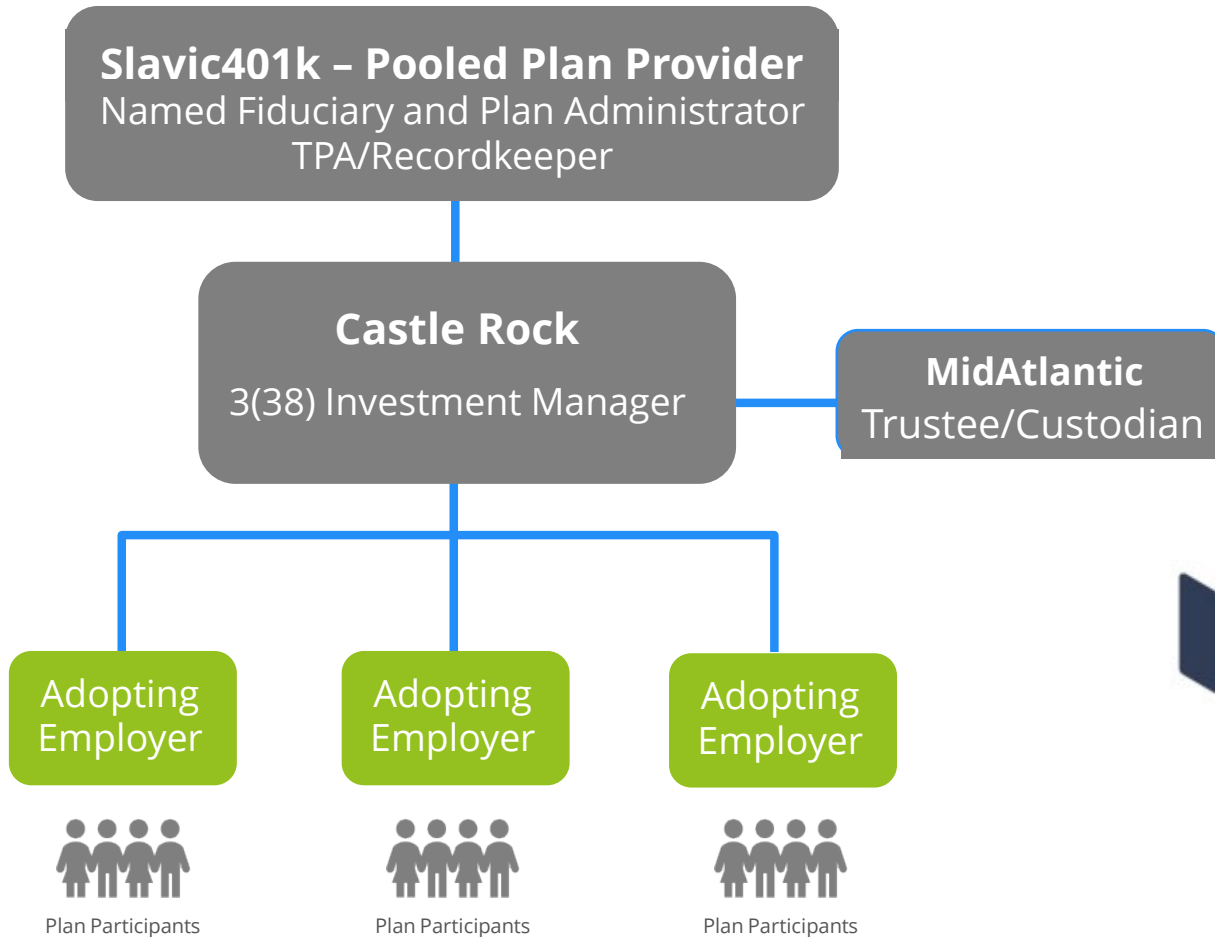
Slavic401k – Pooled Plan Provider
Named Fiduciary and Plan Administrator
TPA/Recordkeeper

Castle Rock
3(38) Investment Manager

MidAtlantic
Trustee/Custodian

Adopting Employer

Adopting Employer

Adopting Employer

Plan Participants

Plan Participants

Plan Participants